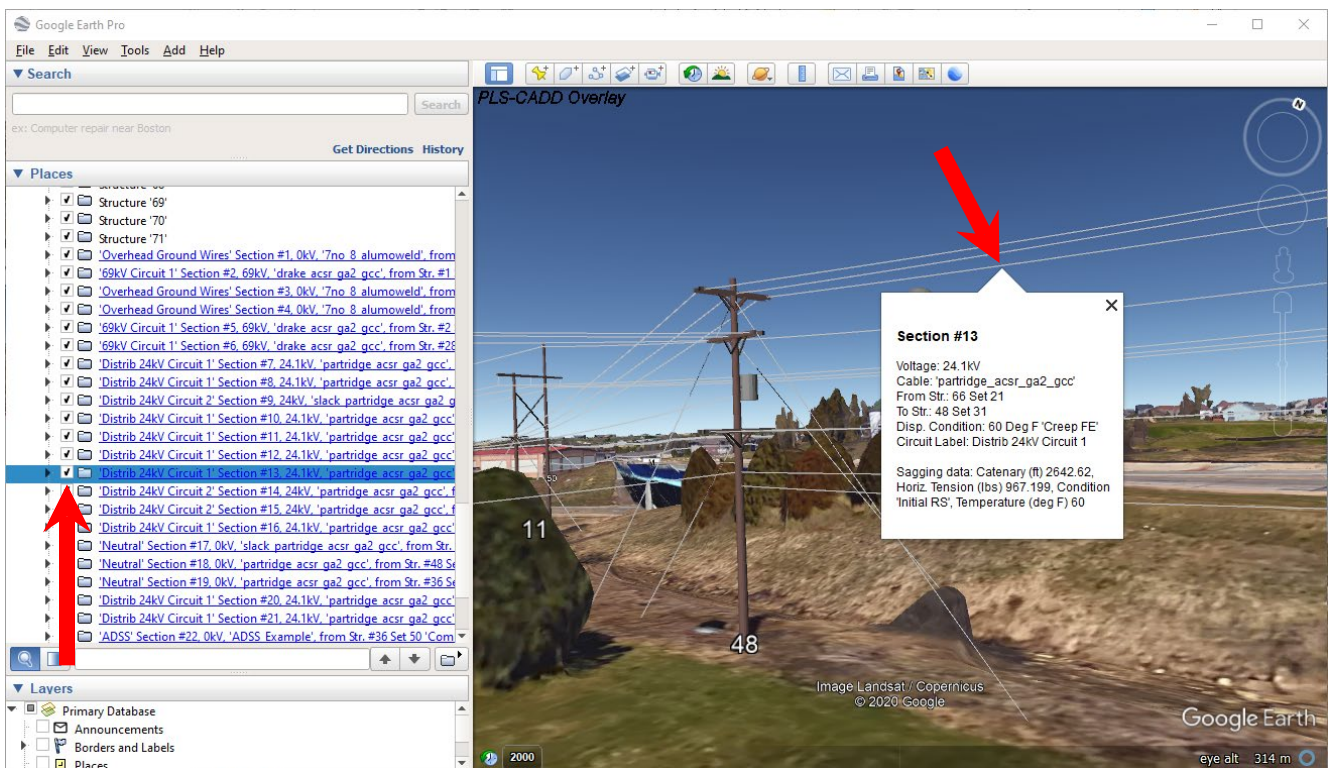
Google Earth Pro

File Edit View Tools Add Help

▼ Search

Search

ex: Computer repair near Boston

Get Directions History

▼ Places

Structure '69'
Structure '70'
Structure '71'
'Overhead Ground Wires' Section #1, 0kV, '7no 8 alumoweld', from
'69kV Circuit 1' Section #2, 69kV, 'drake acsr ga2 gcc', from Str. #1
'Overhead Ground Wires' Section #3, 0kV, '7no 8 alumoweld', from
'Overhead Ground Wires' Section #4, 0kV, '7no 8 alumoweld', from
'69kV Circuit 1' Section #5, 69kV, 'drake acsr ga2 gcc', from Str. #2
'69kV Circuit 1' Section #6, 69kV, 'drake acsr ga2 gcc', from Str. #28
'Distrib 24kV Circuit 1' Section #7, 24.1kV, 'partridge acsr ga2 gcc',
'Distrib 24kV Circuit 1' Section #8, 24.1kV, 'partridge acsr ga2 gcc',
'Distrib 24kV Circuit 2' Section #9, 24kV, 'slack partridge acsr ga2 g
'Distrib 24kV Circuit 1' Section #10, 24.1kV, 'partridge acsr ga2 gcc'
'Distrib 24kV Circuit 1' Section #11, 24.1kV, 'partridge acsr ga2 gcc'
'Distrib 24kV Circuit 1' Section #12, 24.1kV, 'partridge acsr ga2 gcc'
'Distrib 24kV Circuit 1' Section #13, 24.1kV, 'partridge acsr ga2 gcc'
'Distrib 24kV Circuit 2' Section #14, 24kV, 'partridge acsr ga2 gcc', f
'Distrib 24kV Circuit 2' Section #15, 24kV, 'partridge acsr ga2 gcc', f
'Distrib 24kV Circuit 1' Section #16, 24.1kV, 'partridge acsr ga2 gcc'
'Neutral' Section #17, 0kV, 'slack partridge acsr ga2 gcc', from Str.
'Neutral' Section #18, 0kV, 'partridge acsr ga2 gcc', from Str. #48 Se
'Neutral' Section #19, 0kV, 'partridge acsr ga2 gcc', from Str. #36 Se
'Distrib 24kV Circuit 1' Section #20, 24.1kV, 'partridge acsr ga2 gcc'
'Distrib 24kV Circuit 1' Section #21, 24.1kV, 'partridge acsr ga2 gcc'
'ADSS' Section #22, 0kV, 'ADSS Example', from Str. #36 Set 50 'Com

▼ Layers

Primary Database
Announcements
Borders and Labels
Places

PLS-CADD Overlay

Section #13

Voltage: 24.1kV
Cable: 'partridge_acsr_ga2_gcc'
From Str.: 66 Set 21
To Str.: 48 Set 31
Disp. Condition: 60 Deg F 'Creep FE'
Circuit Label: Distrib 24kV Circuit 1

Sagging data: Catenary (ft) 2642.62, Horiz. Tension (lbs) 967.199, Condition 'Initial RS', Temperature (deg F) 60

11

48

Image Landsat / Copernicus
© 2020 Google

Google Earth

2000

eye alt 314 m